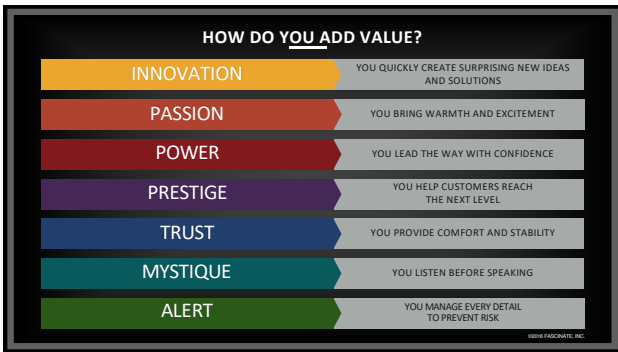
HOW DO YOU ADD VALUE?

| INNOVATION | YOU QUICKLY CREATE SURPRISING NEW IDEAS AND SOLUTIONS |
|---|---|
| PASSION | YOU BRING WARMTH AND EXCITEMENT |
| POWER | YOU LEAD THE WAY WITH CONFIDENCE |
| PRESTIGE | YOU HELP CUSTOMERS REACH THE NEXT LEVEL |
| TRUST | YOU PROVIDE COMFORT AND STABILITY |
| MYSTIQUE | YOU LISTEN BEFORE SPEAKING |
| ALERT | YOU MANAGE EVERY DETAIL TO PREVENT RISK |

©2016 FASCINATE, INC.